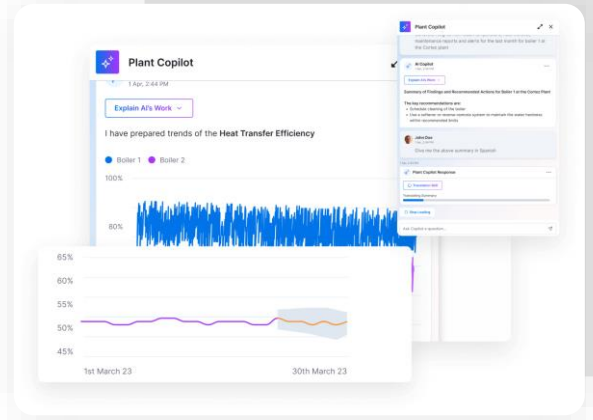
Plant Copilot

1 Apr, 2:44 PM

Explain AI's Work

I have prepared trends of the **Heat Transfer Efficiency**

Boiler 1 Boiler 2

100%

80%

65%

60%

55%

50%

45%

1st March 23

30th March 23

Plant Copilot

maintenance reports and alerts for the last month for boiler 1 at the Cortez plant

AI Copilot

Explain AI's Work

Summary of Findings and Recommended Actions for Boiler 1 at the Cortez Plant

The key recommendations are:
• Schedule cleaning of the boiler
• Use a softener on reverse osmosis system to maintain the water hardness within recommended limits

John Doe

Give me the above summary in Spanish

Plant Copilot Response

Translation Skill

Translating Summary

Stop creating

Ask Copilot a question...